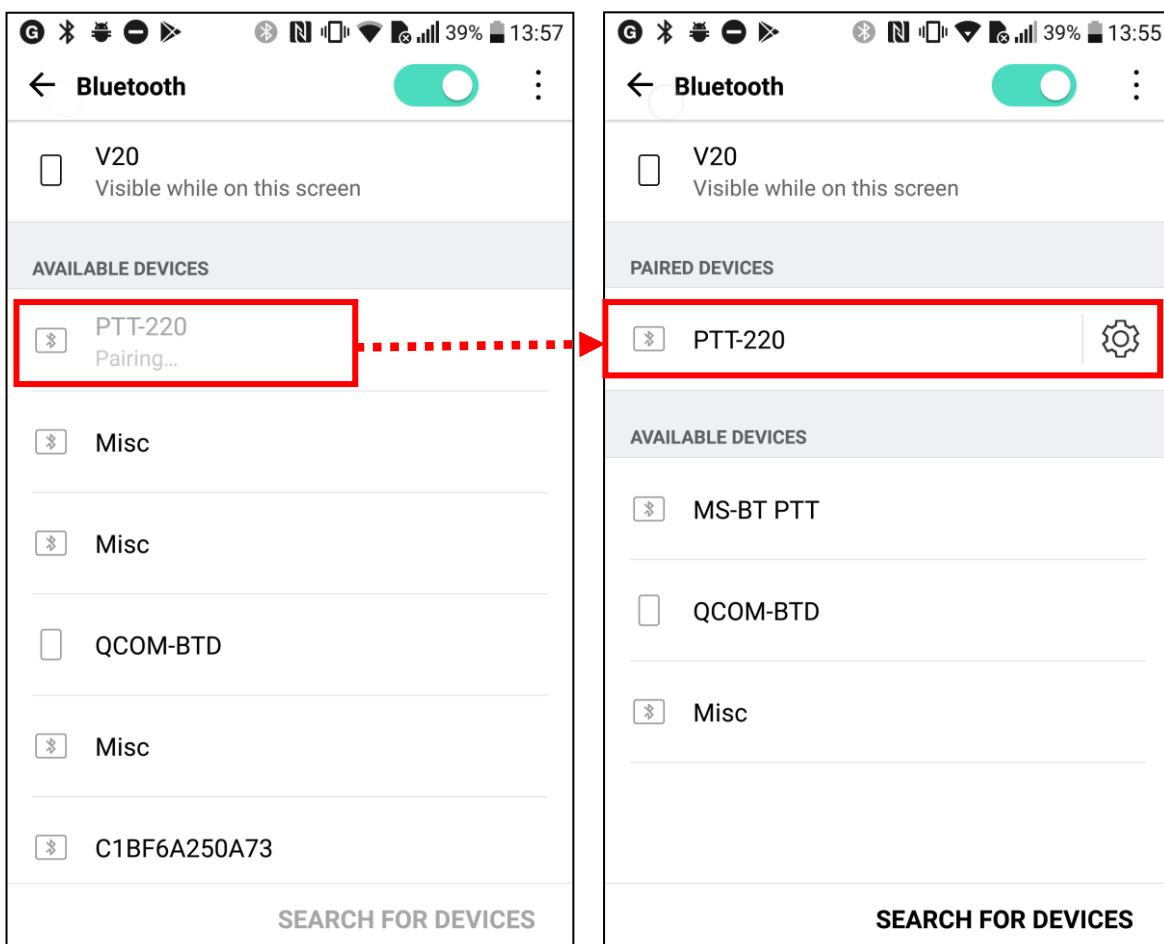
39% 13:57

Bluetooth

V20
Visible while on this screen

AVAILABLE DEVICES

PTT-220
Pairing...

Misc

Misc

QCOM-BTD

Misc

C1BF6A250A73

SEARCH FOR DEVICES

39% 13:55

Bluetooth

V20
Visible while on this screen

PAIRED DEVICES

PTT-220

AVAILABLE DEVICES

MS-BT PTT

QCOM-BTD

Misc

SEARCH FOR DEVICES